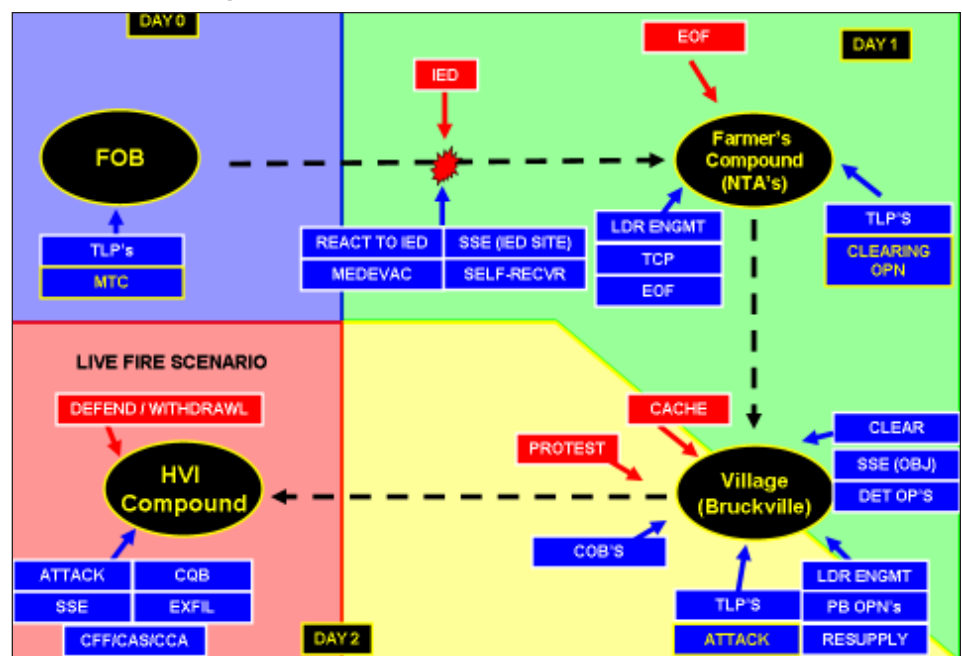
DAY 0

FOB

TLP's

MTC

IED

REACT TO IED

SSE (IED SITE)

MEDEVAC

SELF-RECVR

EOF

DAY 1

Farmer's Compound (NTA's)

LDR ENGMT

TCP

EOF

TLP'S

CLEARING OPN

LIVE FIRE SCENARIO

DEFEND / WITHDRAWL

HVI Compound

ATTACK

CQB

SSE

EXFIL

CFF/CAS/CCA

DAY 2

CACHE

PROTEST

Village (Bruckville)

CLEAR

SSE (OBJ)

DET OP'S

COB'S

TLP'S

ATTACK

LDR ENGMT

PB OPN's

RESUPPLY